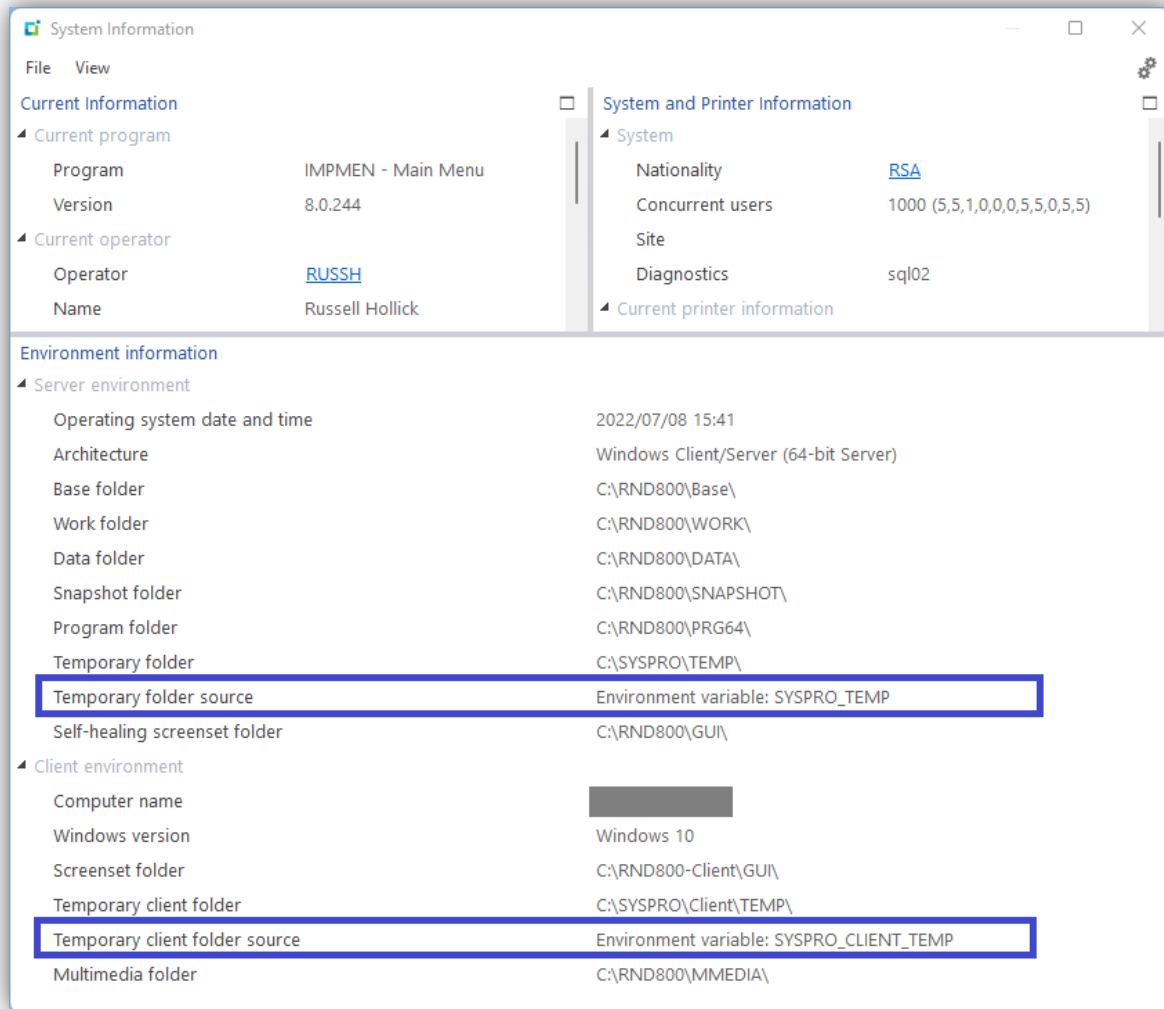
System Information

File View

Current Information

Current program

| | |
|---|---|
| Program | IMPMEN - Main Menu |
| Version | 8.0.244 |

Current operator

| | |
|---|---|
| Operator | RUSSH |
| Name | Russell Hollick |

System and Printer Information

System

| | |
|---|---|
| Nationality | RSA |
| Concurrent users | 1000 (5,5,1,0,0,0,5,5,0,5,5) |
| Site | |
| Diagnostics | sql02 |

Current printer information

Environment information

Server environment

| | |
|---|---|
| Operating system date and time | 2022/07/08 15:41 |
| Architecture | Windows Client/Server (64-bit Server) |
| Base folder | C:\RND800\Base\ |
| Work folder | C:\RND800\WORK\ |
| Data folder | C:\RND800\DATA\ |
| Snapshot folder | C:\RND800\SNAPSHOT\ |
| Program folder | C:\RND800\PRG64\ |
| Temporary folder | C:\SYSPRO\TEMP\ |
| Temporary folder source | Environment variable: SYSPRO_TEMP |
| Self-healing screenset folder | C:\RND800\GUI\ |

Client environment

| | |
|---|---|
| Computer name | |
| Windows version | Windows 10 |
| Screenset folder | C:\RND800-Client\GUI\ |
| Temporary client folder | C:\SYSPRO\Client\TEMP\ |
| Temporary client folder source | Environment variable: SYSPRO_CLIENT_TEMP |
| Multimedia folder | C:\RND800\MMEDIA\ |